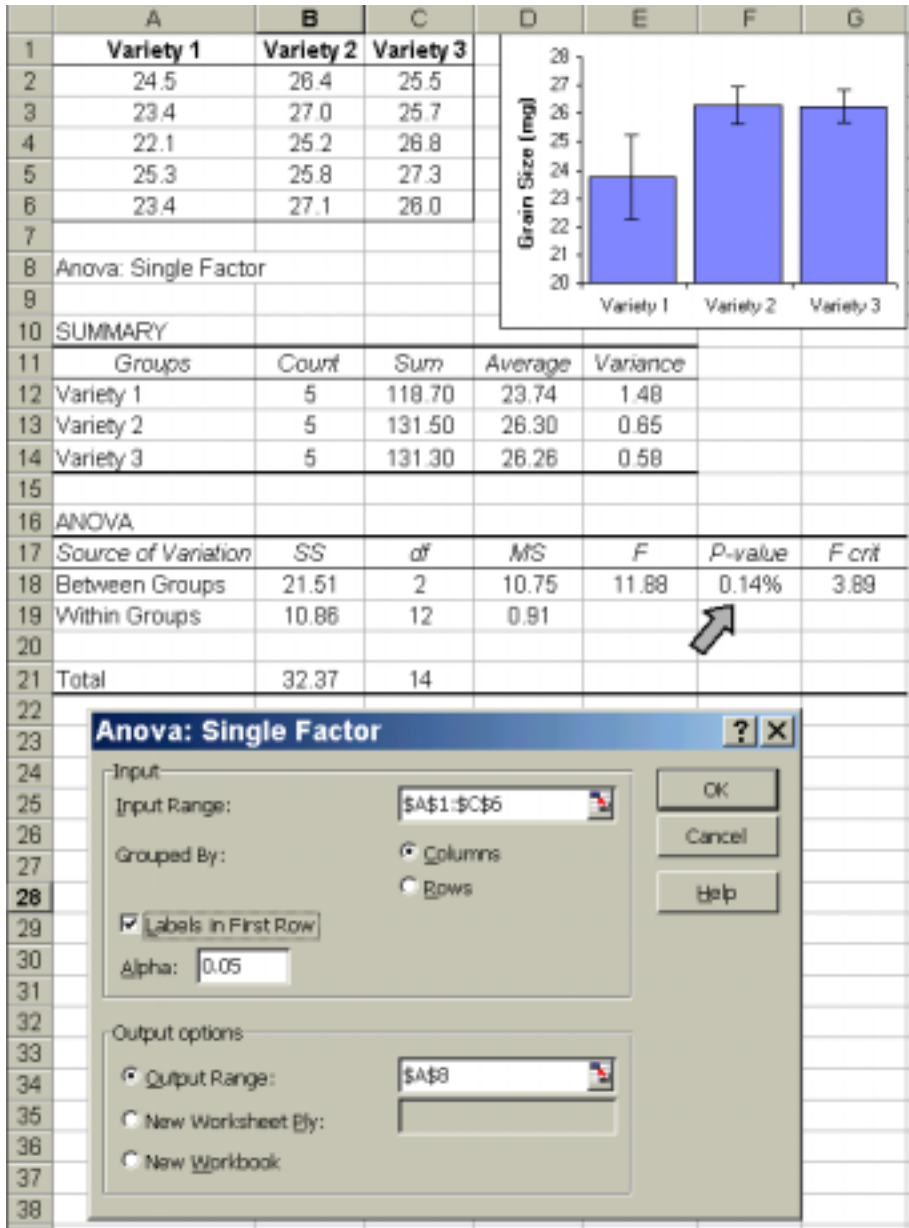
|  | A | B | C | D | E | F | G |
|---|---|---|---|---|---|---|---|
| 1 | Variety 1 | Variety 2 | Variety 3 |  |  |  |  |
| 2 | 24.5 | 26.4 | 25.5 |  |  |  |  |
| 3 | 23.4 | 27.0 | 25.7 |  |  |  |  |
| 4 | 22.1 | 25.2 | 26.8 |  |  |  |  |
| 5 | 25.3 | 25.8 | 27.3 |  |  |  |  |
| 6 | 23.4 | 27.1 | 26.0 |  |  |  |  |
| 7 |  |  |  |  |  |  |  |
| 8 | Anova: Single Factor |  |  |  |  |  |  |
| 9 |  |  |  |  |  |  |  |
| 10 | SUMMARY |  |  |  |  |  |  |
| 11 | Groups | Count | Sum | Average | Variance |  |  |
| 12 | Variety 1 | 5 | 118.70 | 23.74 | 1.48 |  |  |
| 13 | Variety 2 | 5 | 131.50 | 26.30 | 0.65 |  |  |
| 14 | Variety 3 | 5 | 131.30 | 26.26 | 0.58 |  |  |
| 15 |  |  |  |  |  |  |  |
| 16 | ANOVA |  |  |  |  |  |  |
| 17 | Source of Variation | SS | df | MS | F | P-value | F crit |
| 18 | Between Groups | 21.51 | 2 | 10.75 | 11.88 | 0.14% | 3.89 |
| 19 | Within Groups | 10.86 | 12 | 0.91 |  |  |  |
| 20 |  |  |  |  |  |  |  |
| 21 | Total | 32.37 | 14 |  |  |  |  |

Grain Size (mg)
28
27
26
25
24
23
22
21
20
Variety 1
Variety 2
Variety 3

22
23
24
25
26
27
28
29
30
31
32
33
34
35
36
37
38

Anova: Single Factor
?
X
Input
Input Range: $A$1:$C$6
Grouped By: Columns
Rows
Labels in First Row
Alpha: 0.05
OK
Cancel
Help
Output options
Output Range: $A$8
New Worksheet Ply:
New Workbook